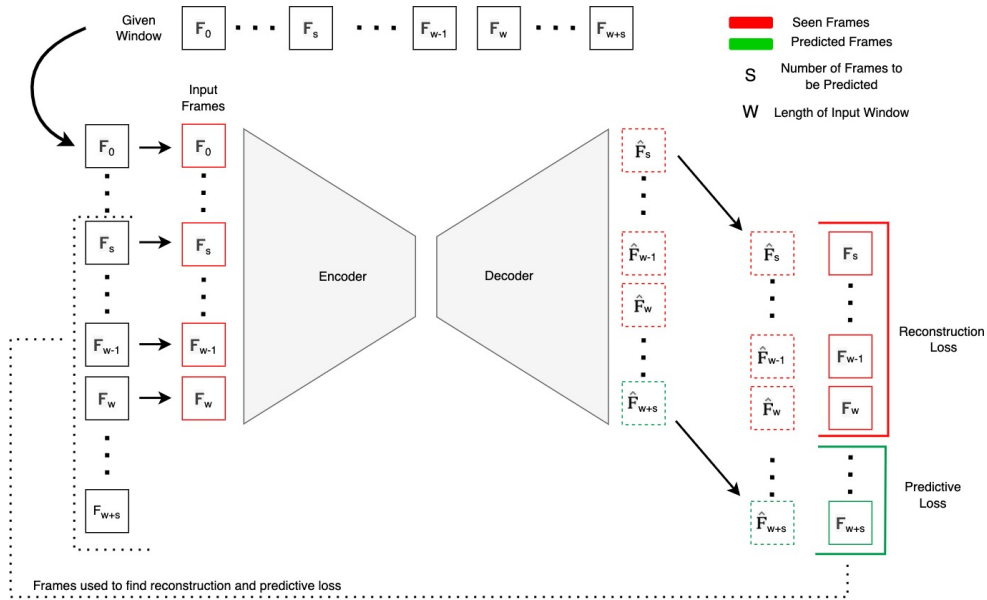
Given Window

$F_0$ $F_s$ $F_{w-1}$ $F_w$ $F_{w+s}$

Seen Frames

Predicted Frames

S Number of Frames to be Predicted

W Length of Input Window

Input Frames

$F_0$ $F_0$

$F_s$ $F_s$

$F_{w-1}$ $F_{w-1}$

$F_w$ $F_w$

$F_{w+s}$

Encoder

Decoder

$\hat{F}_s$

$\hat{F}_{w-1}$

$\hat{F}_w$

$\hat{F}_{w+s}$

$\hat{F}_s$ $F_s$

$\hat{F}_{w-1}$ $F_{w-1}$

$\hat{F}_w$ $F_w$

Reconstruction Loss

$\hat{F}_{w+s}$ $F_{w+s}$

Predictive Loss

Frames used to find reconstruction and predictive loss